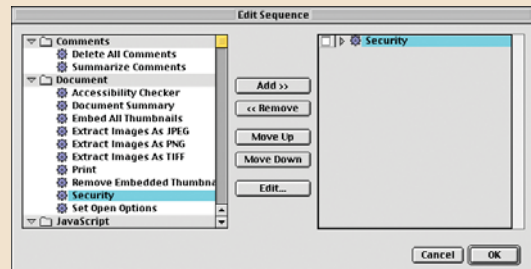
Edit Sequence

Comments
Delete All Comments
Summarize Comments
Document
Accessibility Checker
Document Summary
Embed All Thumbnails
Extract Images As JPEG
Extract Images As PNG
Extract Images As TIFF
Print
Remove Embedded Thumbna
Security
Set Open Options
JavaScript

Add >>
<< Remove
Move Up
Move Down
Edit...

Security

Cancel
OK